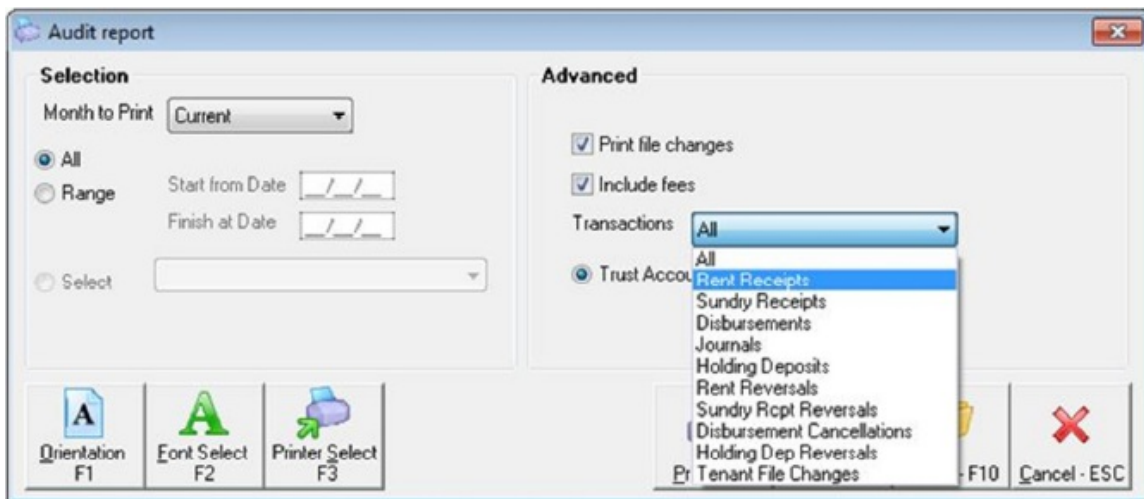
Audit report

Selection

Month to Print Current

All

Range

Start from Date \_/\_/\_

Finish at Date \_/\_/\_

Select

Advanced

Print file changes

Include fees

Transactions All

Trust Accou

All
Rent Receipts
Sundry Receipts
Disbursements
Journals
Holding Deposits
Rent Reversals
Sundry Rcpt Reversals
Disbursement Cancellations
Holding Dep Reversals
Tenant File Changes

A
Orientation F1

A
Font Select F2

Printer Select F3

Pr

F10

Cancel - ESC